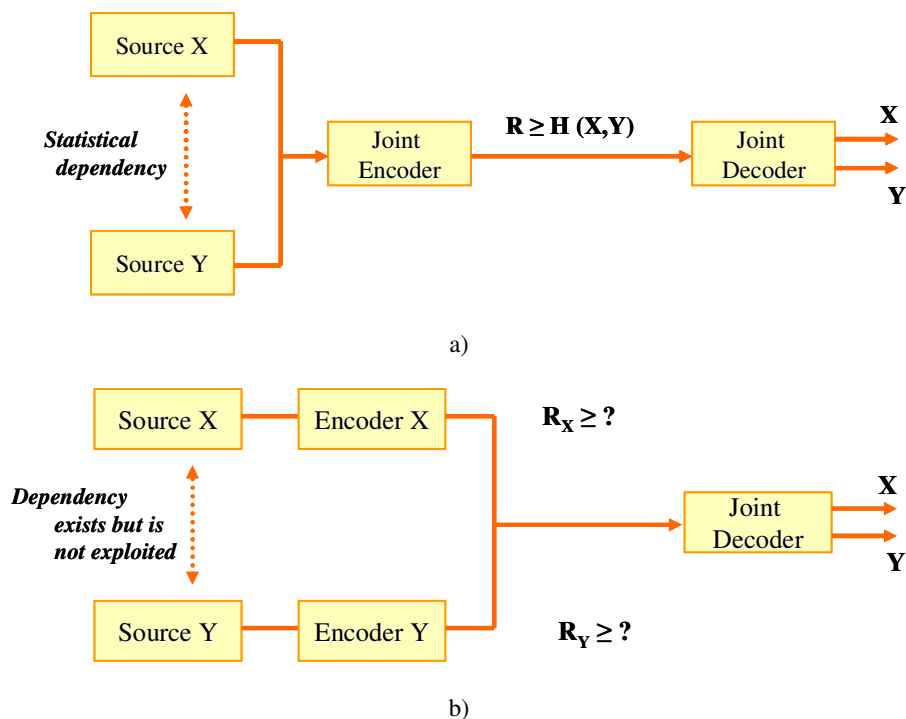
Source X

Statistical dependency

Source Y

Joint Encoder

$R \geq H\ (X,Y)$

Joint Decoder

X

Y

a)

Source X

Encoder X

$R_X \geq ?$

Dependency exists but is not exploited

Joint Decoder

X

Y

Source Y

Encoder Y

$R_Y \geq ?$

b)